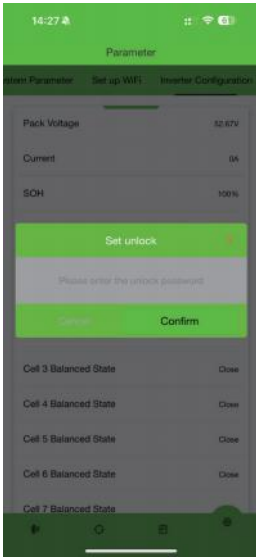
14:27

Parameter

stem Parameter
Set up WiFi
Inverter Configuration

Pack Voltage
52.67V

Current
0A

SOH
100%

Set unlock

Please enter the unlock password

Cancel
Confirm

Cell 3 Balanced State
Close

Cell 4 Balanced State
Close

Cell 5 Balanced State
Close

Cell 6 Balanced State
Close

Cell 7 Balanced State